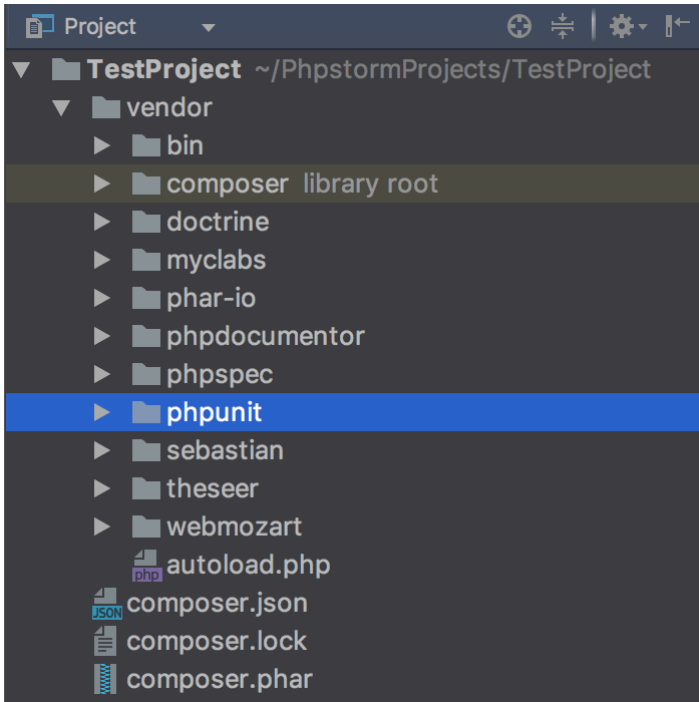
Project

TestProject ~/PhpstormProjects/TestProject
vendor
bin
composer library root
doctrine
myclabs
phar-io
phpdocumentor
phpspec
phpunit
sebastian
theseer
webmozart
php autoload.php
JSON composer.json
composer.lock
composer.phar